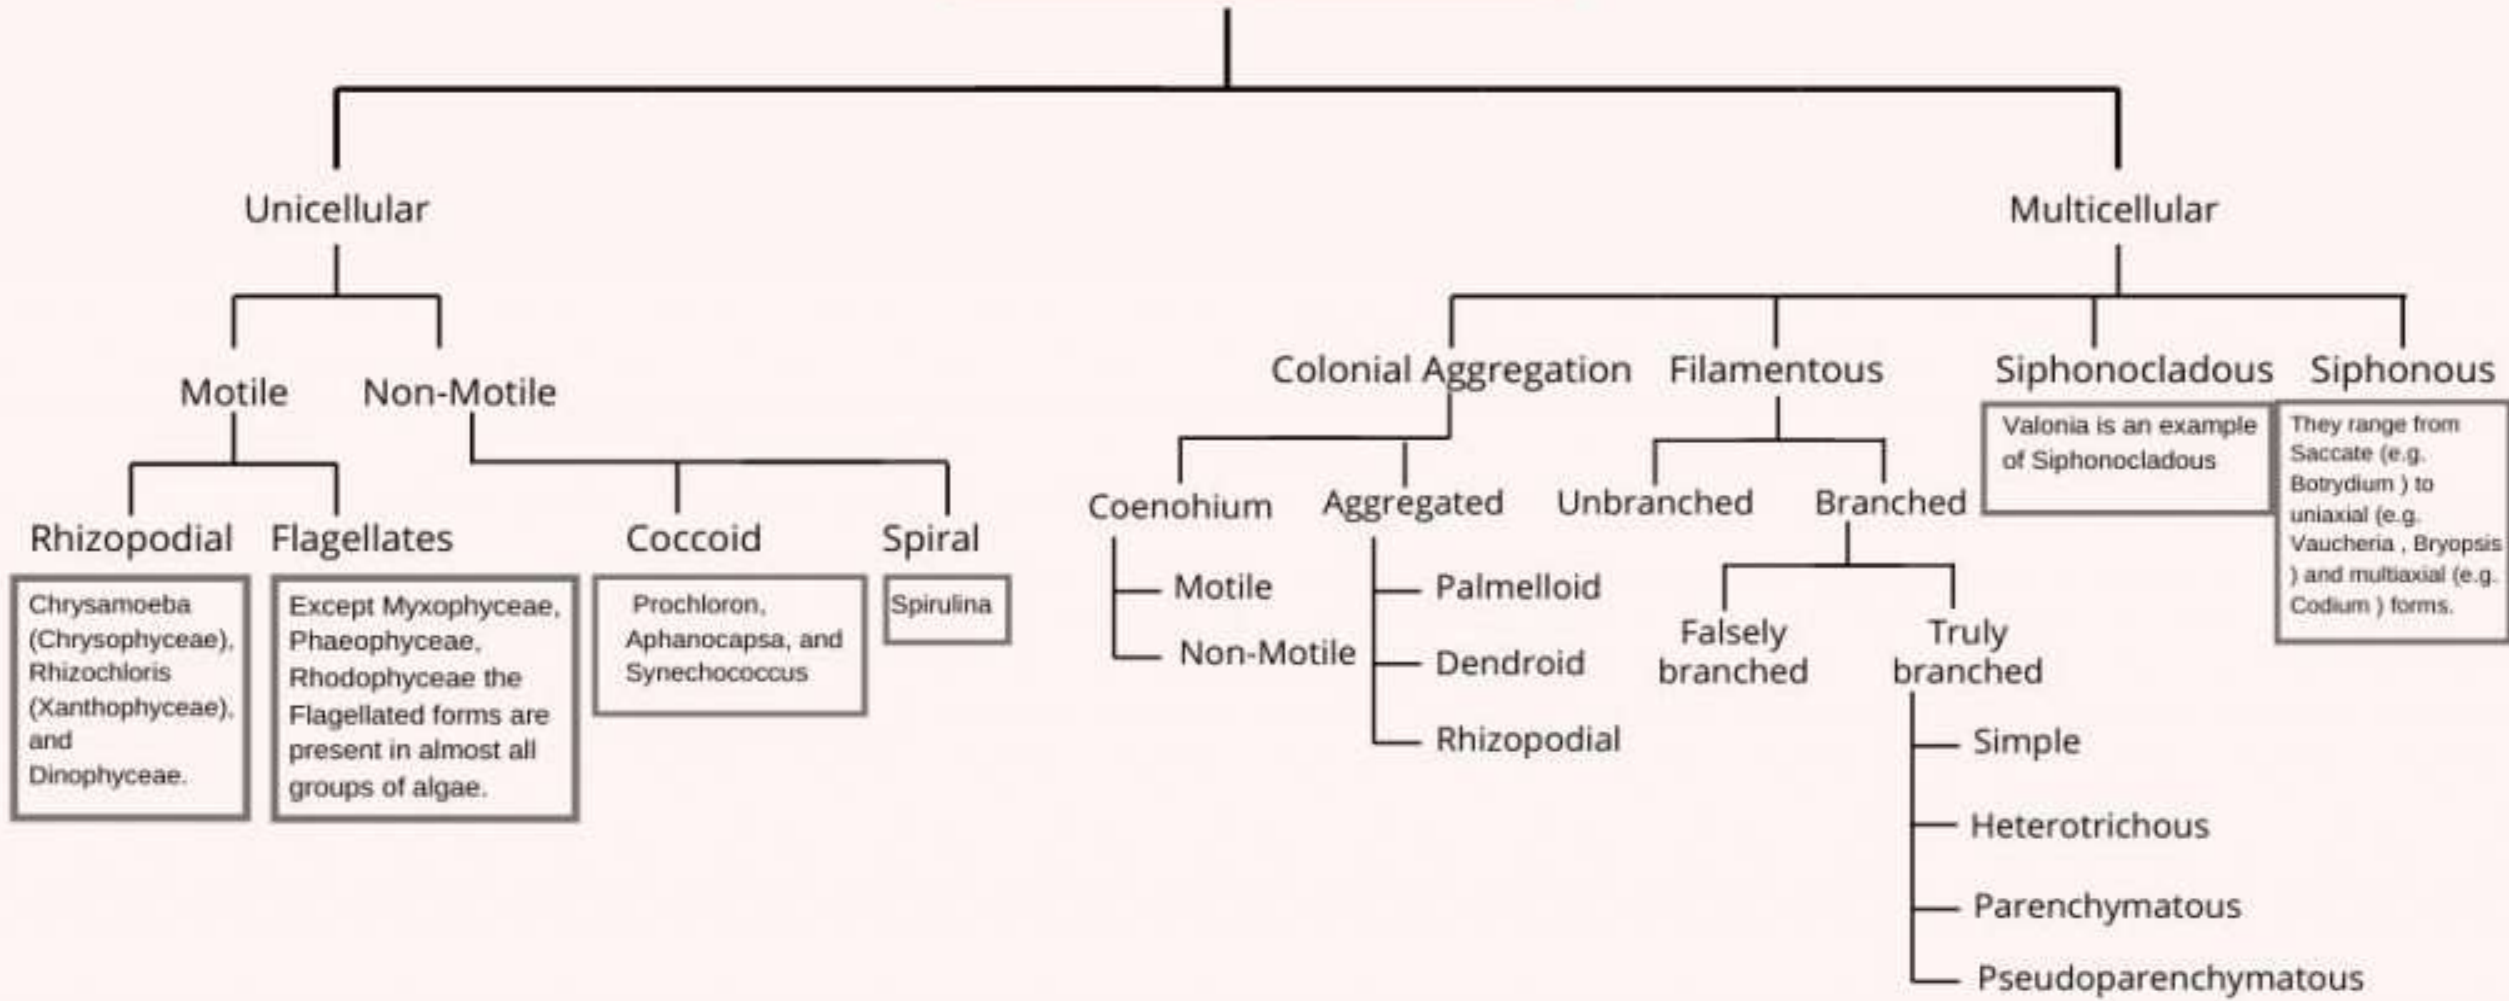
Unicellular

Motile

Rhizopodial

Chrysamoeba (Chrysophyceae), Rhizochloris (Xanthophyceae), and Dinophyceae.

Flagellates

Except Myxophyceae, Phaeophyceae, Rhodophyceae the Flagellated forms are present in almost all groups of algae.

Non-Motile

Coccoid

Prochloron, Aphanocapsa, and Synechococcus

Spiral

Spirulina

Multicellular

Colonial Aggregation

Coenohium

Motile

Non-Motile

Aggregated

Palmelloid

Dendroid

Rhizopodial

Filamentous

Unbranched

Branched

Falsely branched

Truly branched

Simple

Heterotrichous

Parenchymatous

Pseudoparenchymatous

Siphonocladous

Valonia is an example of Siphonocladous

Siphonous

They range from Saccate (e.g. Botrydium ) to uniaxial (e.g. Vaucheria , Bryopsis ) and multiaxial (e.g. Codium ) forms.